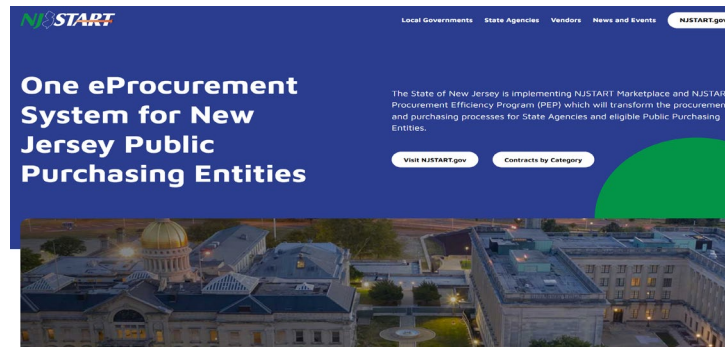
NJSTART

Local Governments State Agencies Vendors News and Events NJSTART.gov

One eProcurement System for New Jersey Public Purchasing Entities

The State of New Jersey is implementing NJSTART Marketplace and NJSTAR Procurement Efficiency Program (PEP) which will transform the procuremen and purchasing processes for State Agencies and eligible Public Purchasing Entities.

Visit NJSTART.gov

Contracts by Category